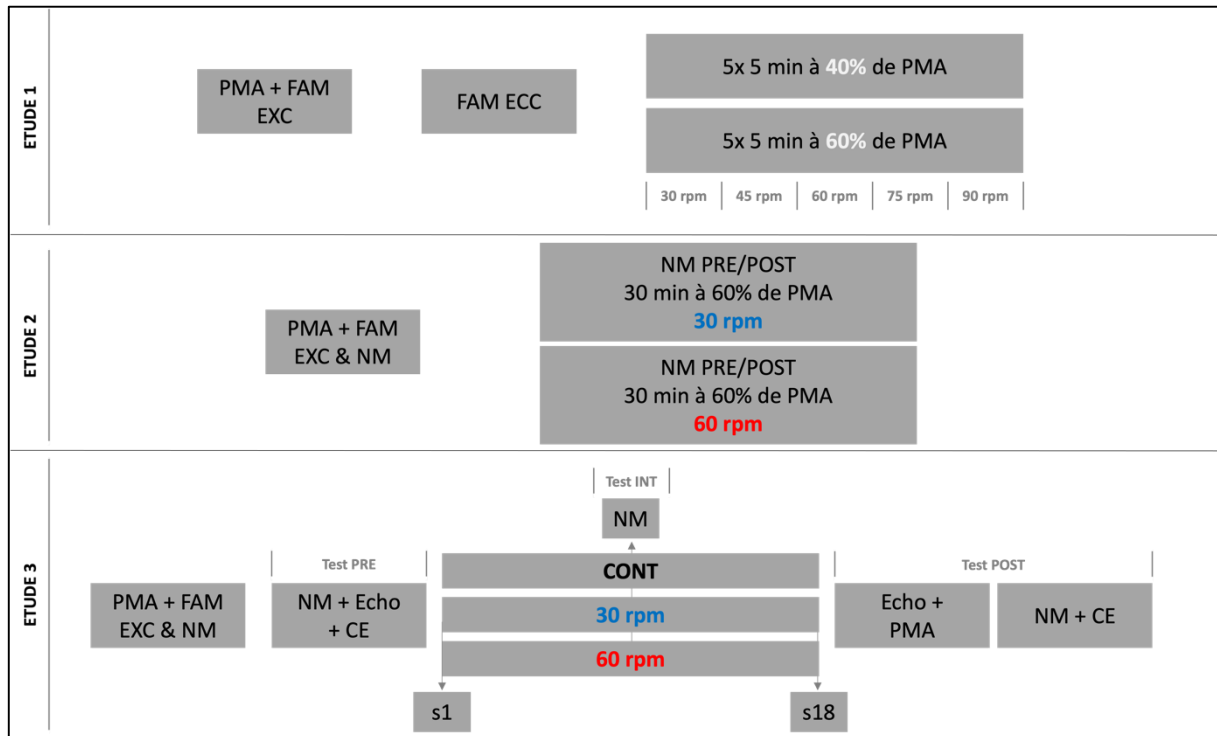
ETUDE 1

PMA + FAM EXC

FAM ECC

5x 5 min à 40% de PMA

5x 5 min à 60% de PMA

| 30 rpm | 45 rpm | 60 rpm | 75 rpm | 90 rpm |
|---|---|---|---|---|

ETUDE 2

PMA + FAM EXC & NM

NM PRE/POST
30 min à 60% de PMA
30 rpm

NM PRE/POST
30 min à 60% de PMA
60 rpm

ETUDE 3

Test INT

NM

PMA + FAM EXC & NM

Test PRE

NM + Echo + CE

CONT

30 rpm

60 rpm

Test POST

Echo + PMA

NM + CE

s1

s18